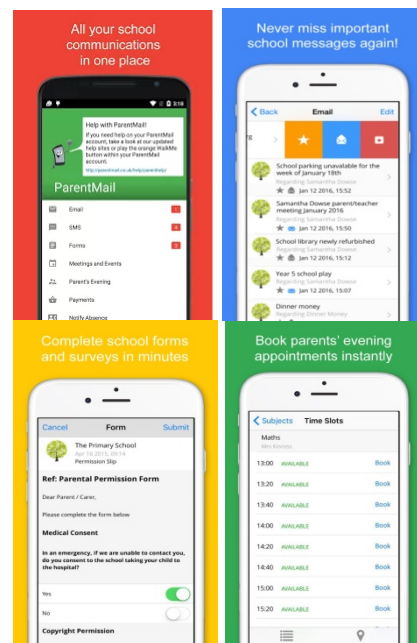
All your school communications in one place

3:18

Help with ParentMail!
If you need help on your ParentMail account, take a look at our updated help sites or play the orange WalkMe button within your ParentMail account.
http://parentmail.co.uk/help/parenthelp/

ParentMail

Email 1
SMS 4
Forms 2
Meetings and Events
Parent's Evening
Payments
Notify Absence

Never miss important school messages again!

Back Email Edit

School parking unavailable for the week of January 18th
Regarding Samantha Dowse
Jan 12 2016, 15:52

Samantha Dowse parent/teacher meeting January 2016
Regarding Samantha Dowse
Jan 12 2016, 15:52

School library newly refurbished
Regarding Samantha Dowse
Jan 12 2016, 15:52

Year 5 school play
Regarding Samantha Dowse
Jan 12 2016, 15:52

Dinner money
Regarding Dinner Money

Complete school forms and surveys in minutes

Cancel Form Submit

The Primary School
Apr 16 2015, 09:14
Permission Slip

Ref: Parental Permission Form

Dear Parent / Carer,

Please complete the form below

Medical Consent

In an emergency, if we are unable to contact you, do you consent to the school taking your child to the hospital?

Yes

No

Copyright Permission

Book parents' evening appointments instantly

Subjects Time Slots

Maths
Mrs Kenny

| | | |
|---|---|---|
| 13:00 | AVAILABLE | Book |
| 13:20 | AVAILABLE | Book |
| 13:40 | AVAILABLE | Book |
| 14:00 | AVAILABLE | Book |
| 14:20 | AVAILABLE | Book |
| 14:40 | AVAILABLE | Book |
| 15:00 | AVAILABLE | Book |
| 15:20 | AVAILABLE | Book |